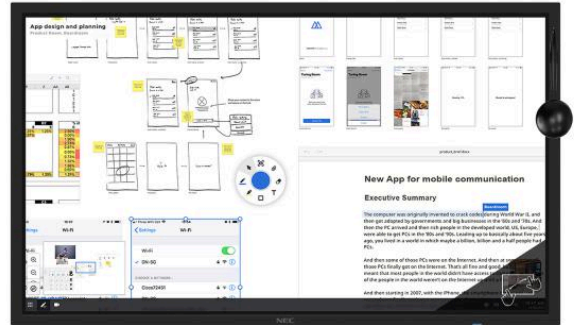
App design and planning
Product Room, Boardroom

New App for mobile communication

Executive Summary

The computer was originally invented to crack codes during World War II, and then got adopted by governments and big businesses in the '60s and '70s. And then the PC arrived and then rich people in the developed world, US, Europe, ... were able to get PCs in the '80s and '90s. Leading up to basically about five years ago, you lived in a world in which maybe a billion, billion and a half people had PCs.

And then some of those PCs were on the Internet. And then at some point, those PCs finally got on the Internet. That's all fine and good. But what that meant was that most people in the world didn't have access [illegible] of the people in the world weren't on the Internet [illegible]

And then starting in 2007, with the iPhone, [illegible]

Wi-Fi
Settings
Wi-Fi
Wi-Fi
DN-5G

NEC